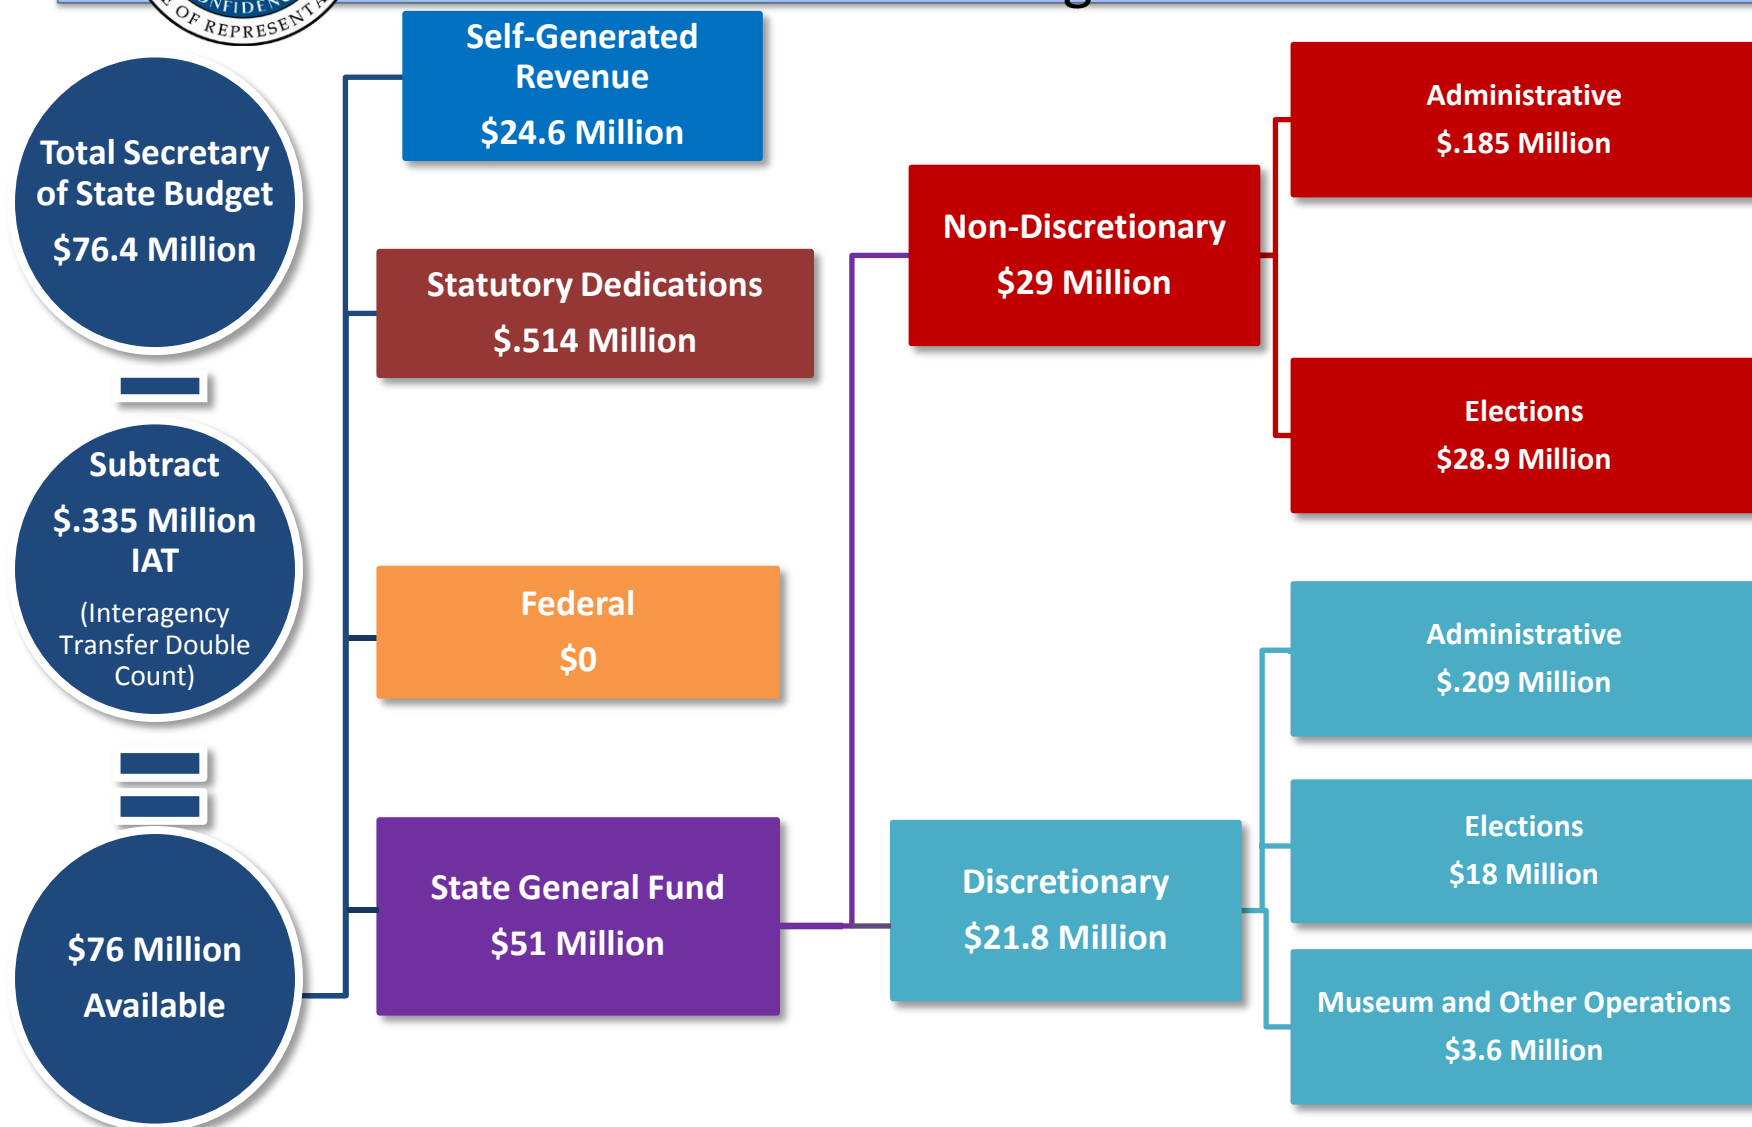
NFIDEN
OF REPRESENT

Total Secretary of State Budget
$76.4 Million

Subtract
$.335 Million IAT
(Interagency Transfer Double Count)

$76 Million
Available

Self-Generated Revenue
$24.6 Million

Statutory Dedications
$.514 Million

Federal
$0

State General Fund
$51 Million

Non-Discretionary
$29 Million

Discretionary
$21.8 Million

Administrative
$.185 Million

Elections
$28.9 Million

Administrative
$.209 Million

Elections
$18 Million

Museum and Other Operations
$3.6 Million